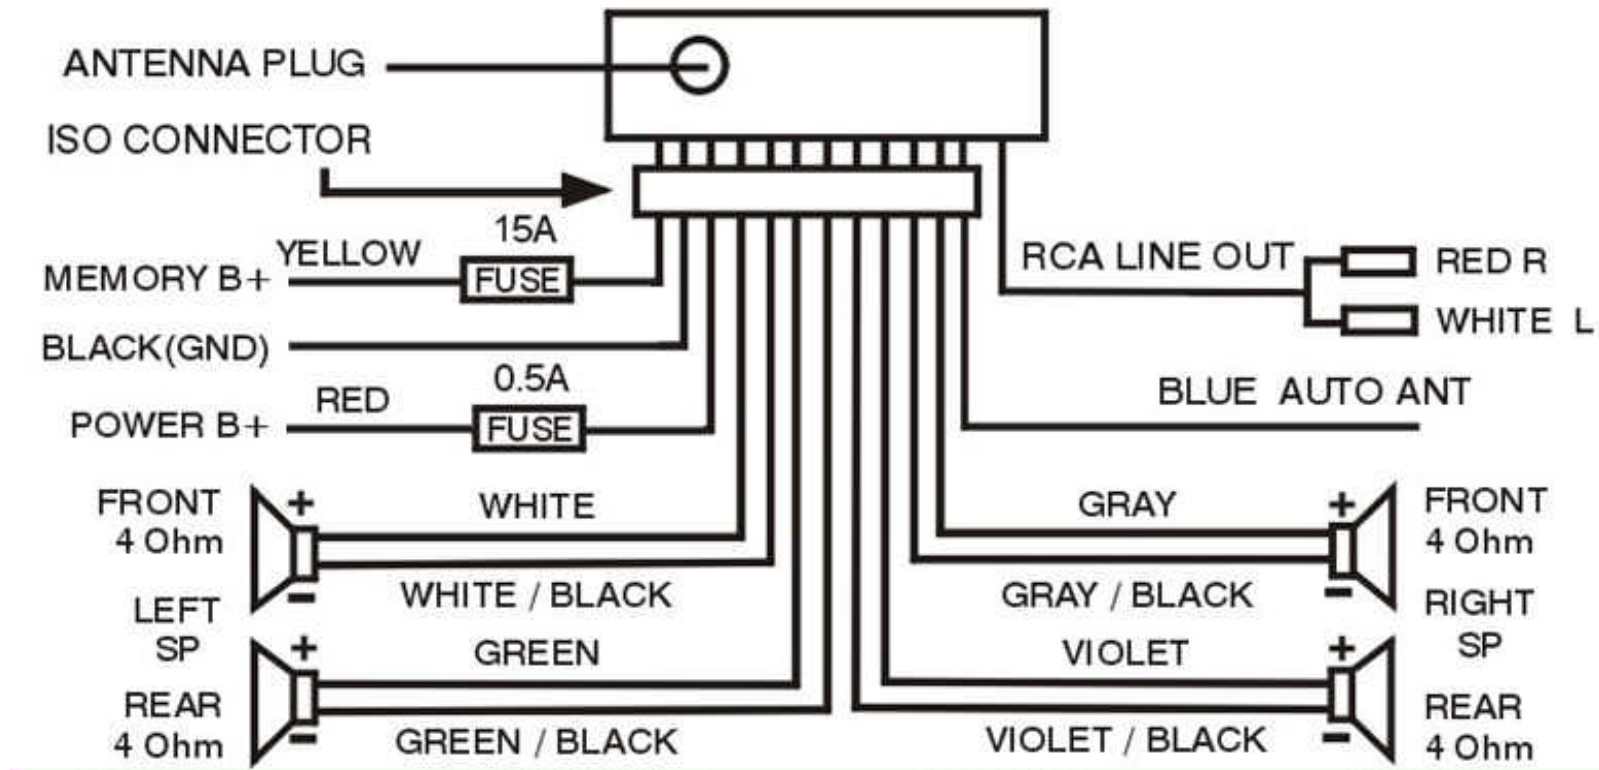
ANTENNA PLUG
ISO CONNECTOR
15A
MEMORY B+ YELLOW FUSE
BLACK(GND)
0.5A
POWER B+ RED FUSE
RCA LINE OUT
RED R
WHITE L
BLUE AUTO ANT
FRONT 4 Ohm
+
WHITE
−
WHITE / BLACK
LEFT SP
+
GREEN
REAR 4 Ohm
−
GREEN / BLACK
GRAY
+
FRONT 4 Ohm
GRAY / BLACK
−
RIGHT SP
VIOLET
+
REAR 4 Ohm
VIOLET / BLACK
−